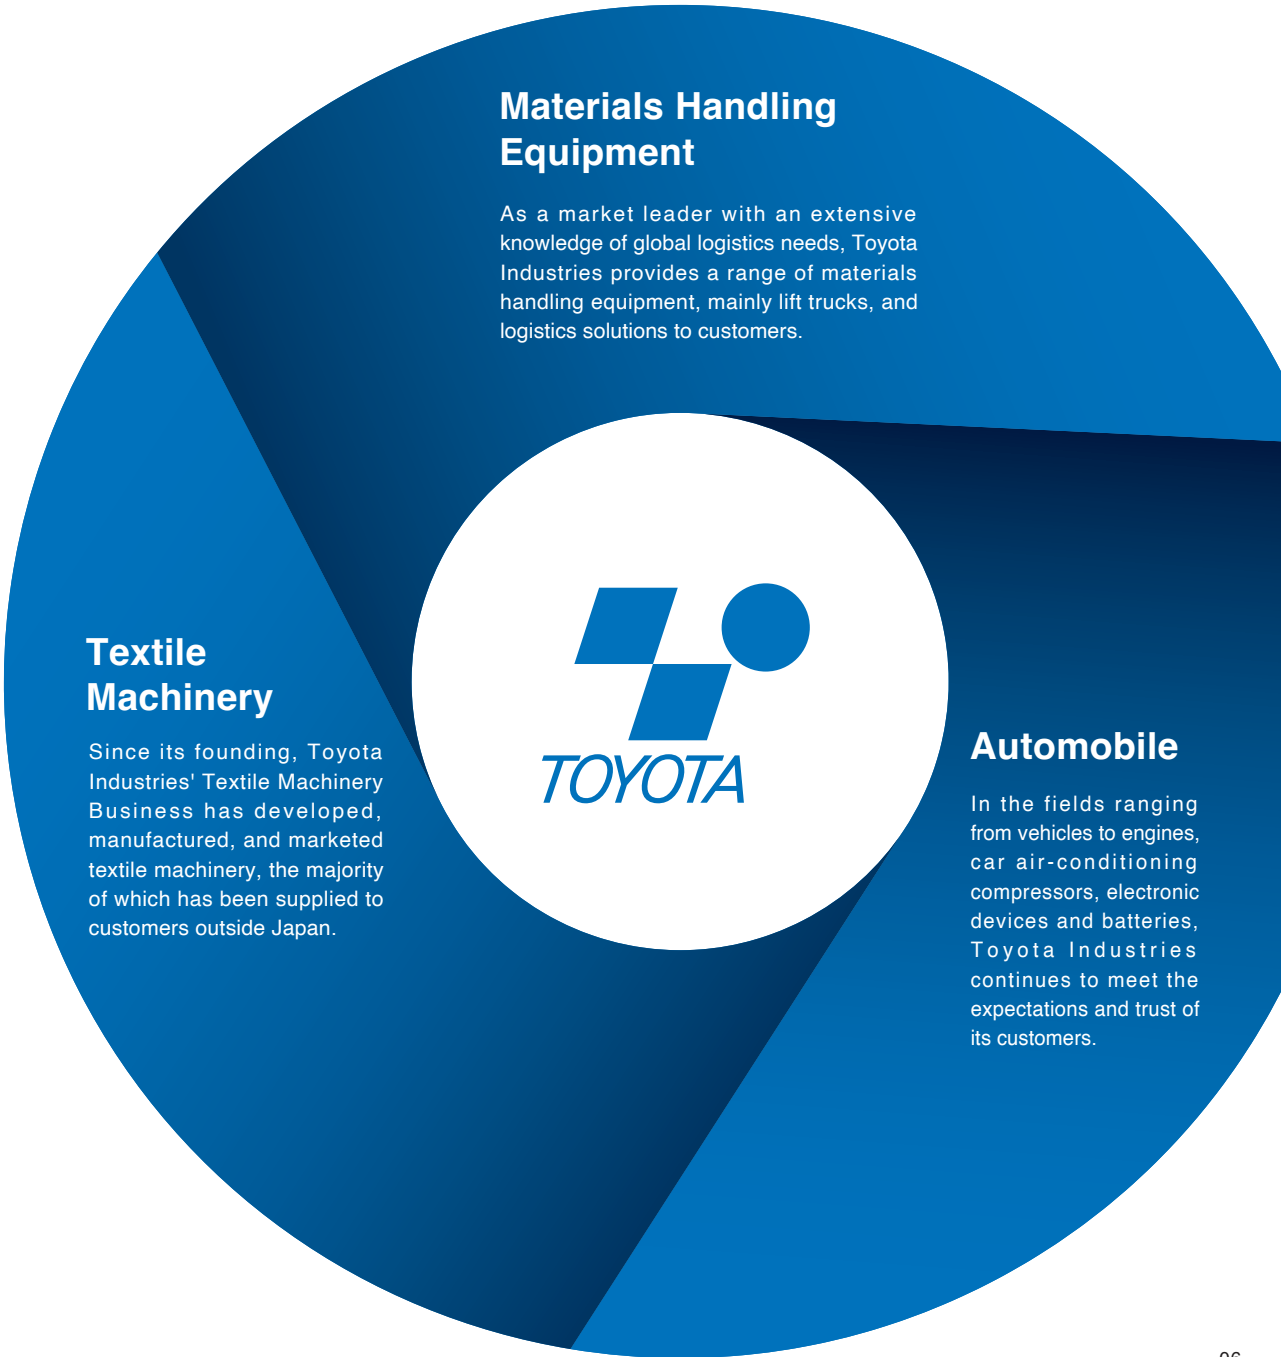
Materials Handling Equipment

As a market leader with an extensive knowledge of global logistics needs, Toyota Industries provides a range of materials handling equipment, mainly lift trucks, and logistics solutions to customers.

Textile Machinery

Since its founding, Toyota Industries' Textile Machinery Business has developed, manufactured, and marketed textile machinery, the majority of which has been supplied to customers outside Japan.

TOYOTA

Automobile

In the fields ranging from vehicles to engines, car air-conditioning compressors, electronic devices and batteries, Toyota Industries continues to meet the expectations and trust of its customers.

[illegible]